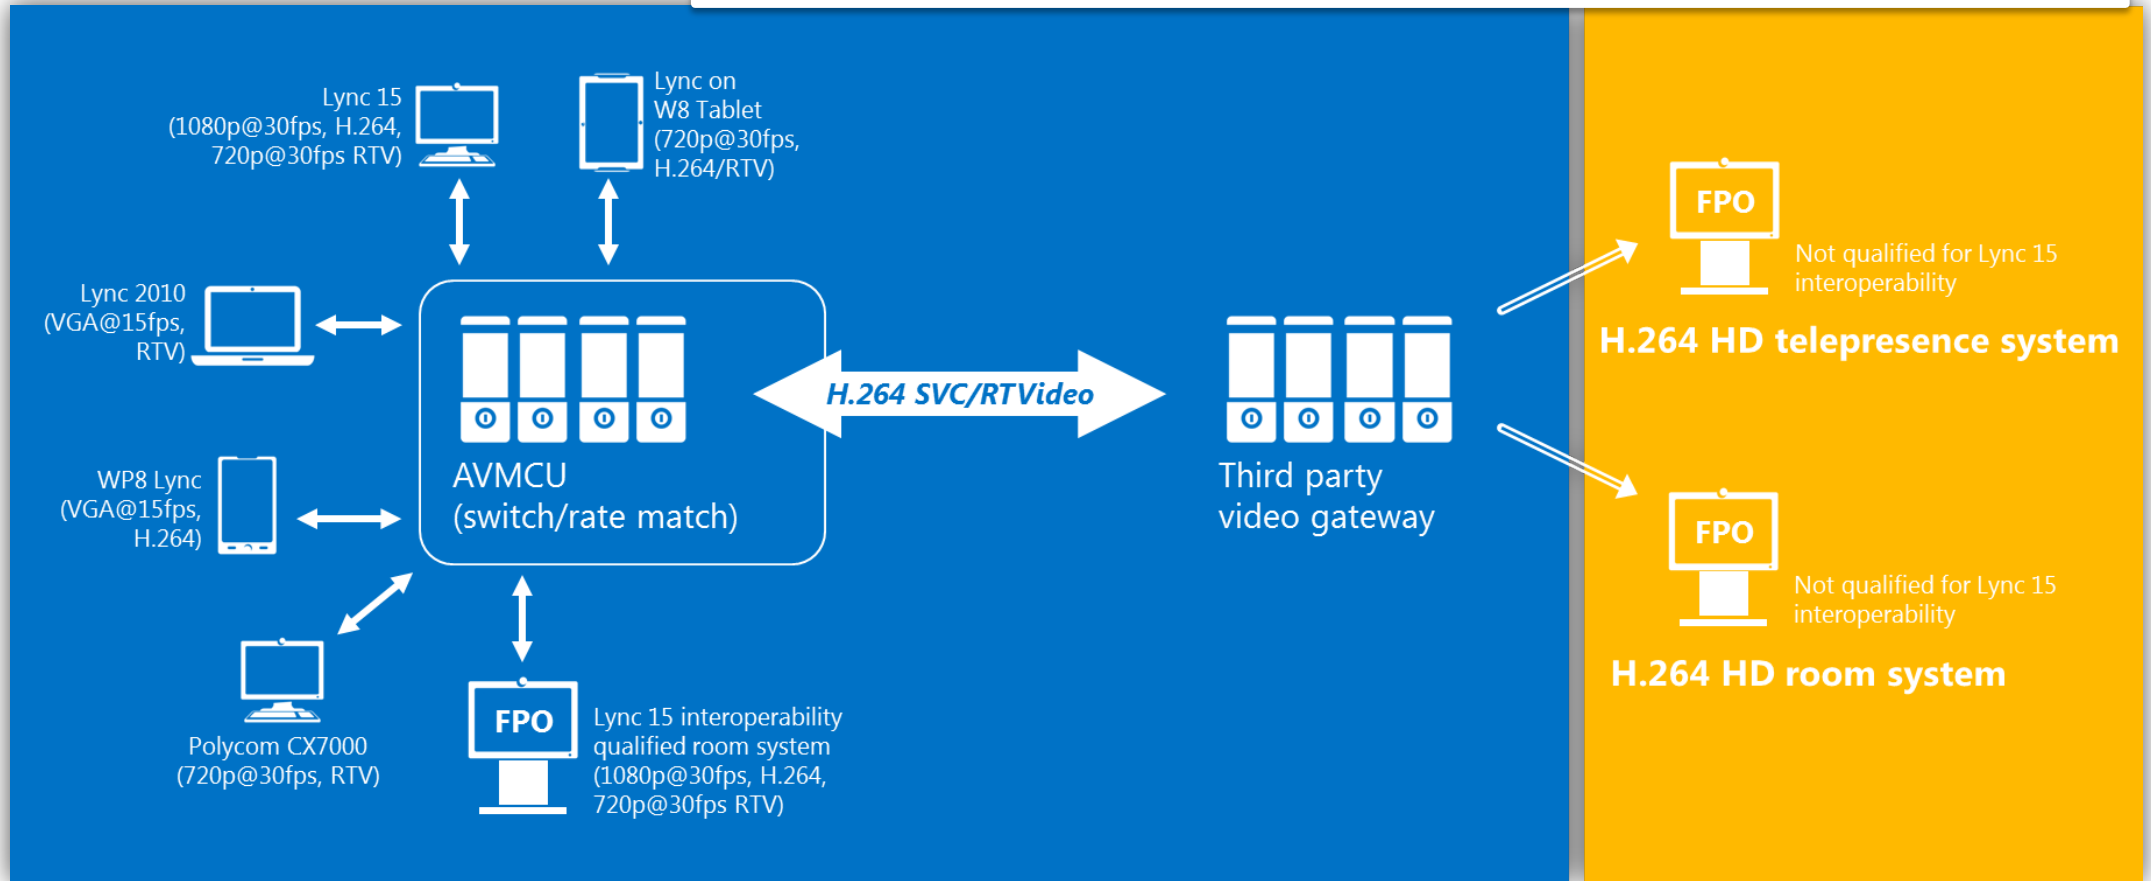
Lync 15
(1080p@30fps, H.264, 720p@30fps RTV)

Lync on W8 Tablet
(720p@30fps, H.264/RTV)

Lync 2010
(VGA@15fps, RTV)

WP8 Lync
(VGA@15fps, H.264)

AVMCU
(switch/rate match)

H.264 SVC/RTVideo

Third party video gateway

Polycom CX7000
(720p@30fps, RTV)

FPO

Lync 15 interoperability qualified room system
(1080p@30fps, H.264, 720p@30fps RTV)

FPO

Not qualified for Lync 15 interoperability

H.264 HD telepresence system

FPO

Not qualified for Lync 15 interoperability

H.264 HD room system